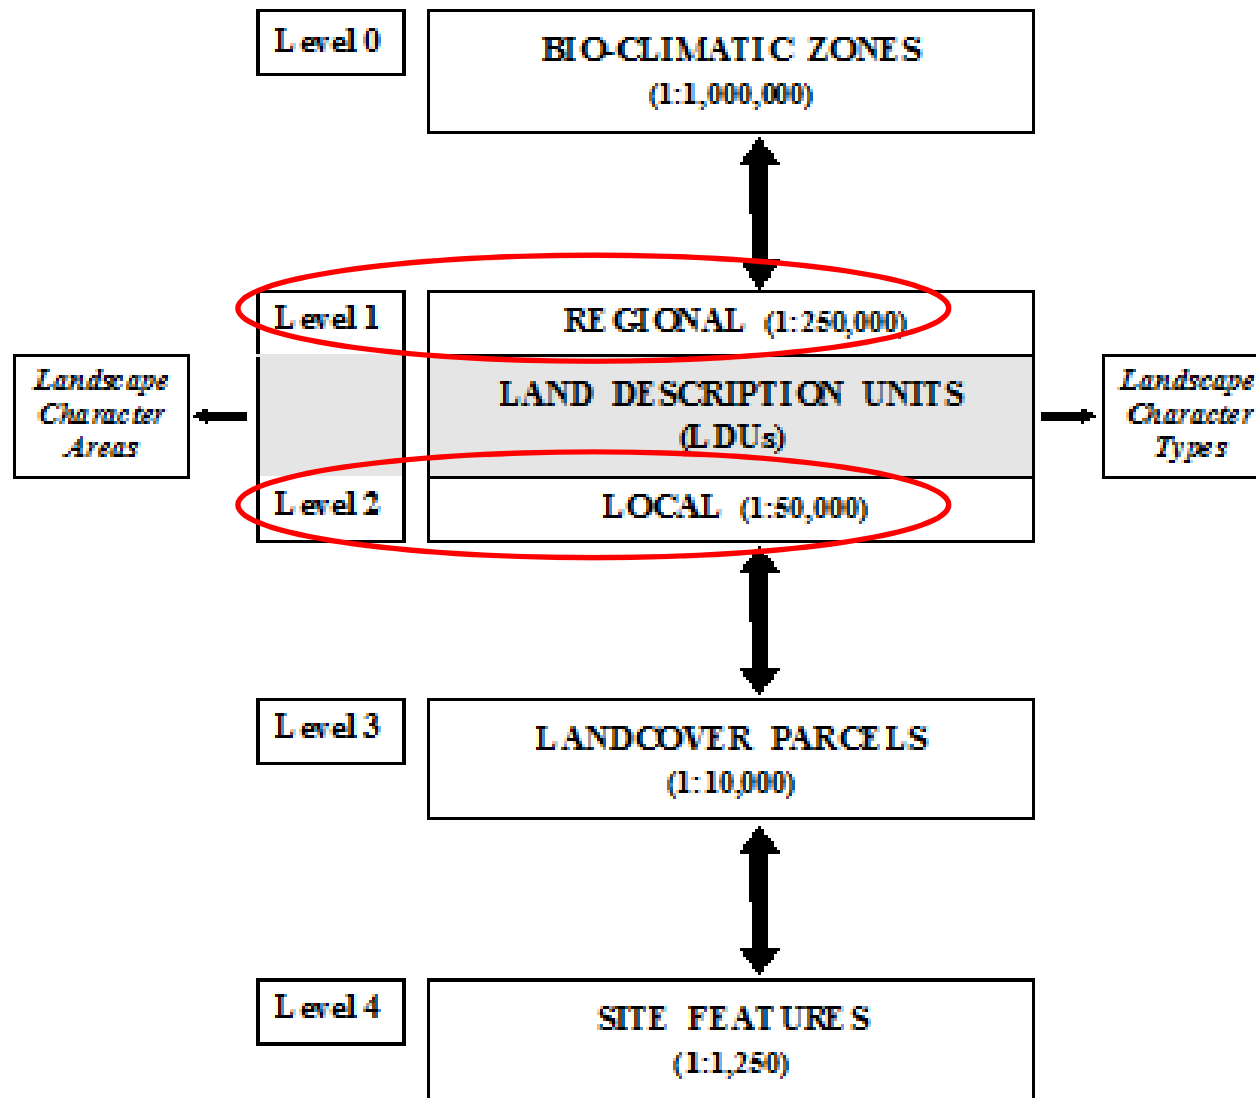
Level 0

BIO-CLIMATIC ZONES
(1:1,000,000)

Level 1

REGIONAL (1:250,000)

Landscape Character Areas

LAND DESCRIPTION UNITS
(LDUs)

Landscape Character Types

Level 2

LOCAL (1:50,000)

Level 3

LANDCOVER PARCELS
(1:10,000)

Level 4

SITE FEATURES
(1:1,250)